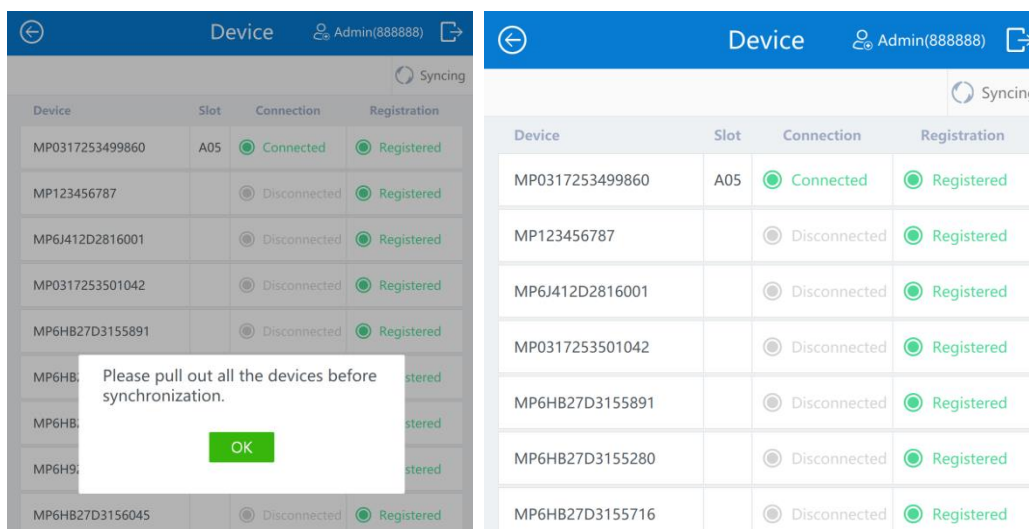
Device Admin(888888)

Syncing

| Device | Slot | Connection | Registration |
|---|---|---|---|
| MP0317253499860 | A05 | Connected | Registered |
| MP123456787 | | Disconnected | Registered |
| MP6J412D2816001 | | Disconnected | Registered |
| MP0317253501042 | | Disconnected | Registered |
| MP6HB27D3155891 | | Disconnected | Registered |
| MP6HB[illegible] | | | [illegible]stered |
| MP6HB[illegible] | | | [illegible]stered |
| MP6H9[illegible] | | | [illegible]stered |
| MP6HB27D3156045 | | Disconnected | Registered |

Please pull out all the devices before synchronization.

OK

Device Admin(888888)

Syncin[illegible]

| Device | Slot | Connection | Registration |
|---|---|---|---|
| MP0317253499860 | A05 | Connected | Registered |
| MP123456787 | | Disconnected | Registered |
| MP6J412D2816001 | | Disconnected | Registered |
| MP0317253501042 | | Disconnected | Registered |
| MP6HB27D3155891 | | Disconnected | Registered |
| MP6HB27D3155280 | | Disconnected | Registered |
| MP6HB27D3155716 | | Disconnected | Registered |